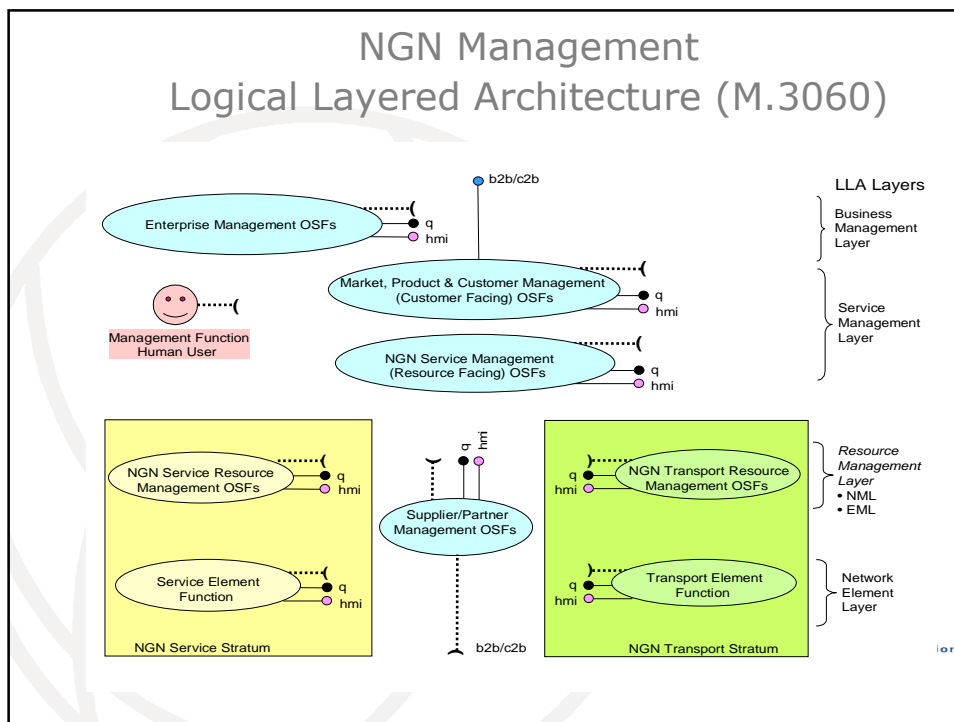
NGN Management
Logical Layered Architecture (M.3060)

b2b/c2b

LLA Layers

Enterprise Management OSFs
q
hmi

Business Management Layer

Market, Product & Customer Management (Customer Facing) OSFs
q
hmi

Management Function Human User

Service Management Layer

NGN Service Management (Resource Facing) OSFs
q
hmi

NGN Service Resource Management OSFs
q
hmi

q
hmi

Supplier/Partner Management OSFs

q
hmi
NGN Transport Resource Management OSFs

Resource Management Layer
• NML
• EML

Service Element Function
q
hmi

q
hmi
Transport Element Function

Network Element Layer

NGN Service Stratum

b2b/c2b

NGN Transport Stratum